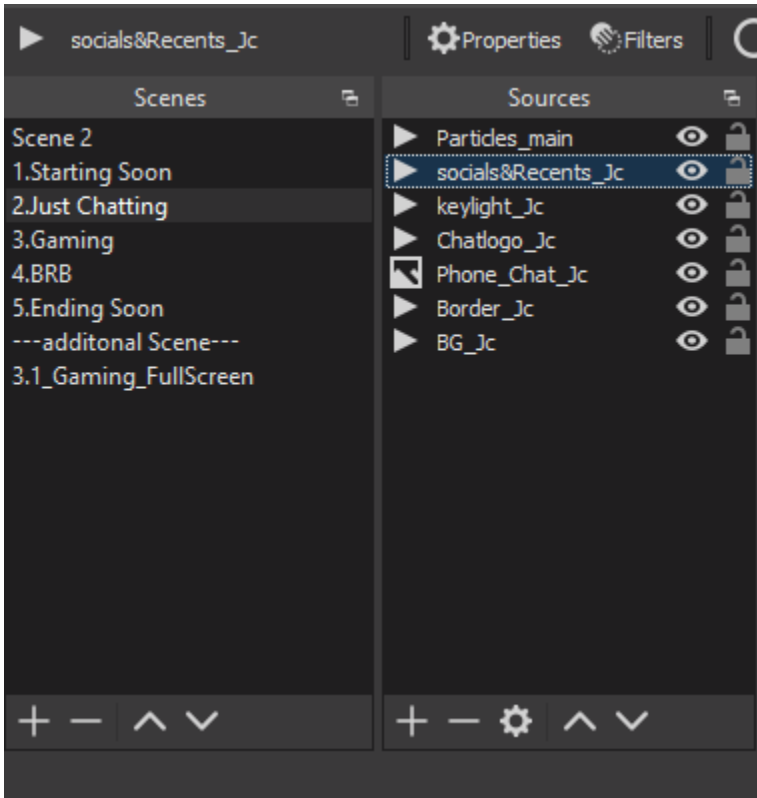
socials&Recents_Jc

Properties

Filters

Scenes

Scene 2
1.Starting Soon
2.Just Chatting
3.Gaming
4.BRB
5.Ending Soon
---additonal Scene---
3.1_Gaming_FullScreen

Sources

Particles_main
socials&Recents_Jc
keylight_Jc
Chatlogo_Jc
Phone_Chat_Jc
Border_Jc
BG_Jc